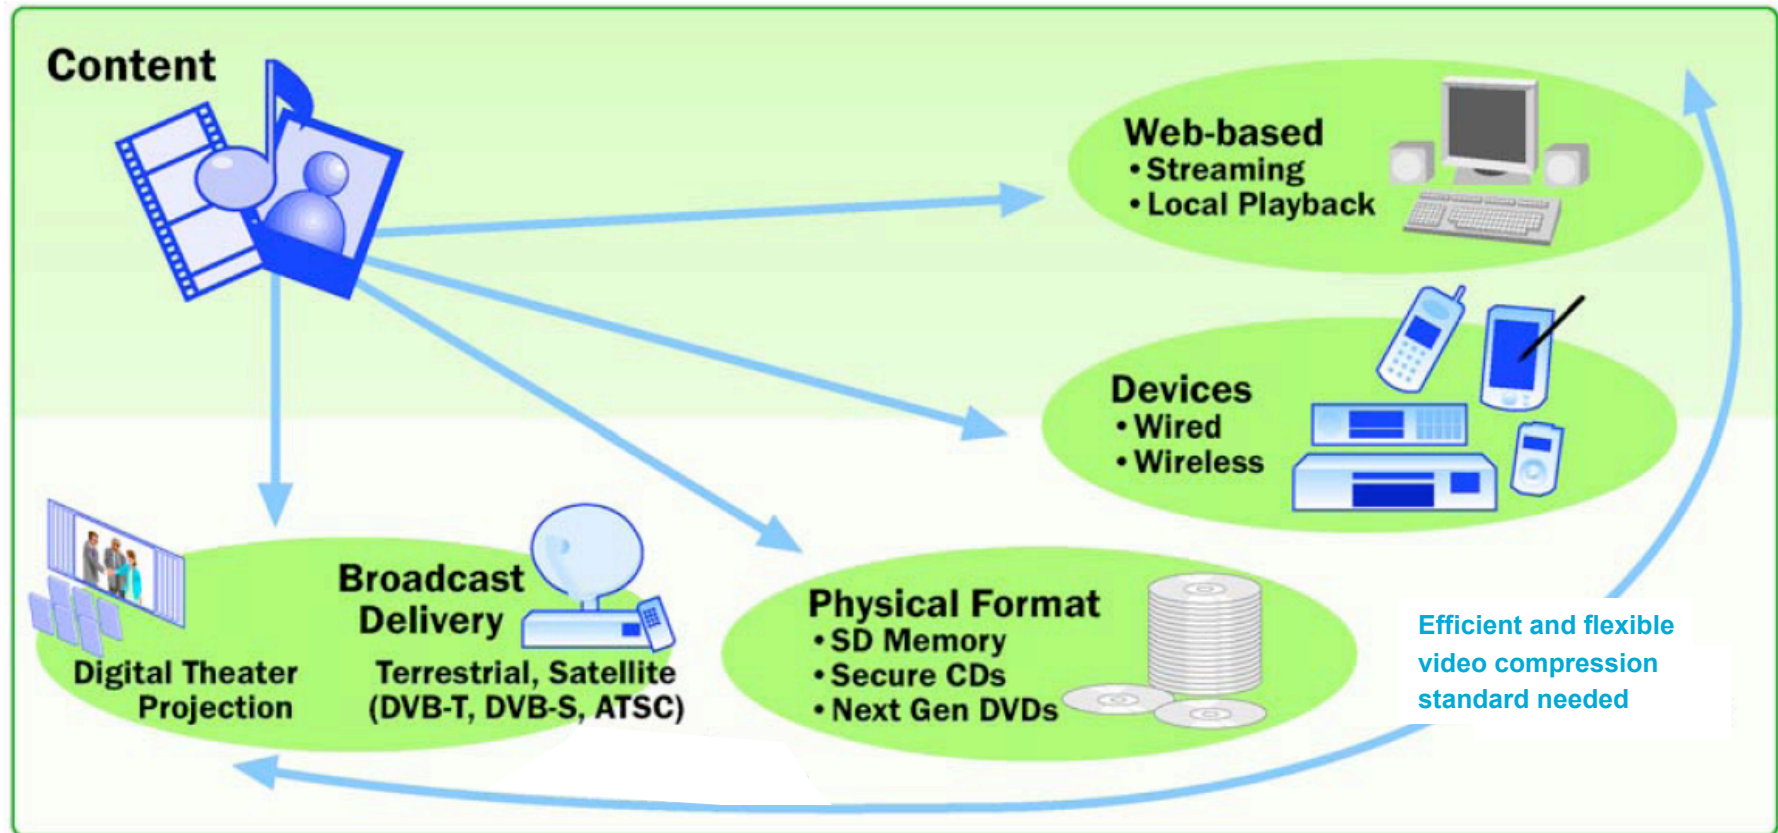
Content

Web-based
• Streaming
• Local Playback

Devices
• Wired
• Wireless

Digital Theater Projection

Broadcast Delivery
Terrestrial, Satellite (DVB-T, DVB-S, ATSC)

Physical Format
• SD Memory
• Secure CDs
• Next Gen DVDs

Efficient and flexible video compression standard needed